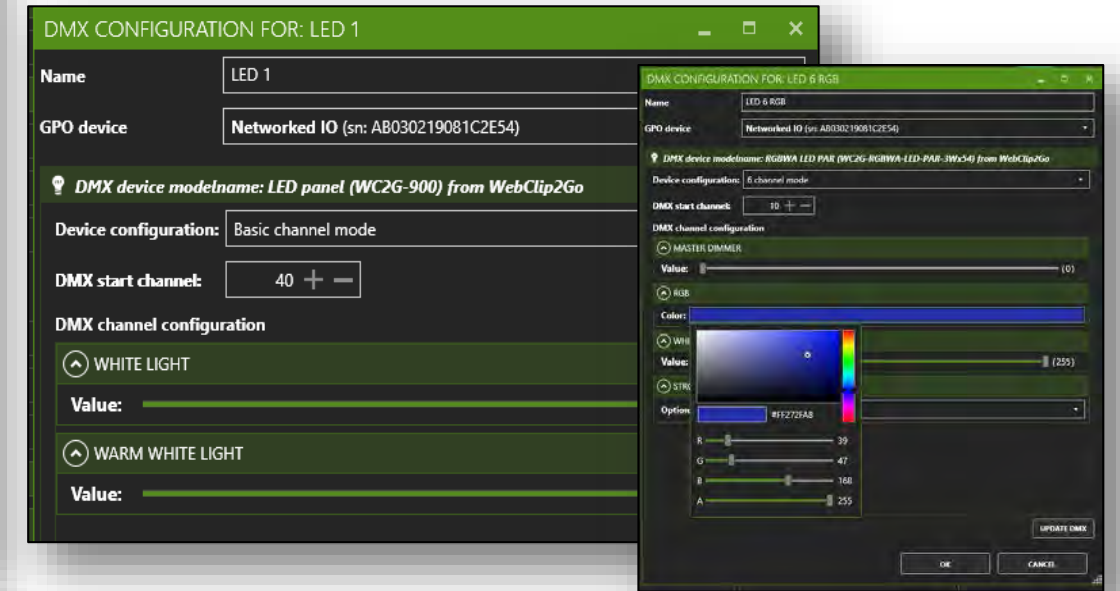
DMX CONFIGURATION FOR: LED 1

Name
LED 1

GPO device
Networked IO (sn: AB030219081C2E54)

DMX device modelname: LED panel (WC2G-900) from WebClip2Go

Device configuration: Basic channel mode

DMX start channel: 40 + −

DMX channel configuration

WHITE LIGHT

Value:

WARM WHITE LIGHT

Value:

DMX CONFIGURATION FOR: LED 6 RGB

Name
LED 6 RGB

GPO device
Networked IO (sn: AB030219081C2E54)

DMX device modelname: RGBWA LED PAR (WC2G-RGBWA-LED-PAR-3Wx54) from WebClip2Go

Device configuration: 6 channel mode

DMX start channel: 10 + −

DMX channel configuration

MASTER DIMMER

Value: (0)

RGB

Color:

WHI

Value: (255)

STR

Option

#FF272FA8

R 39

G 47

B 168

A 255

UPDATE DMX

OK

CANCEL